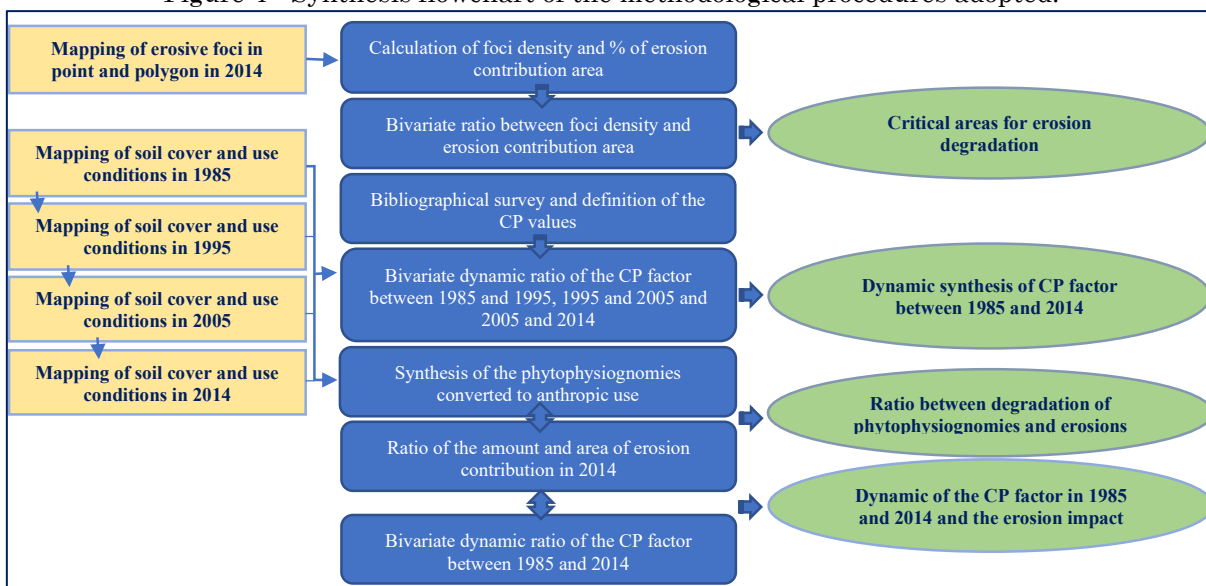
Figure 1 - Synthesis flowchart of the methodological procedures adopted.

Mapping of erosive foci in point and polygon in 2014

Calculation of foci density and % of erosion contribution area

Bivariate ratio between foci density and erosion contribution area

Critical areas for erosion degradation

Mapping of soil cover and use conditions in 1985

Mapping of soil cover and use conditions in 1995

Mapping of soil cover and use conditions in 2005

Mapping of soil cover and use conditions in 2014

Bibliographical survey and definition of the CP values

Bivariate dynamic ratio of the CP factor between 1985 and 1995, 1995 and 2005 and 2005 and 2014

Dynamic synthesis of CP factor between 1985 and 2014

Synthesis of the phytophysiognomies converted to anthropic use

Ratio between degradation of phytophysiognomies and erosions

Ratio of the amount and area of erosion contribution in 2014

Dynamic of the CP factor in 1985 and 2014 and the erosion impact

Bivariate dynamic ratio of the CP factor between 1985 and 2014